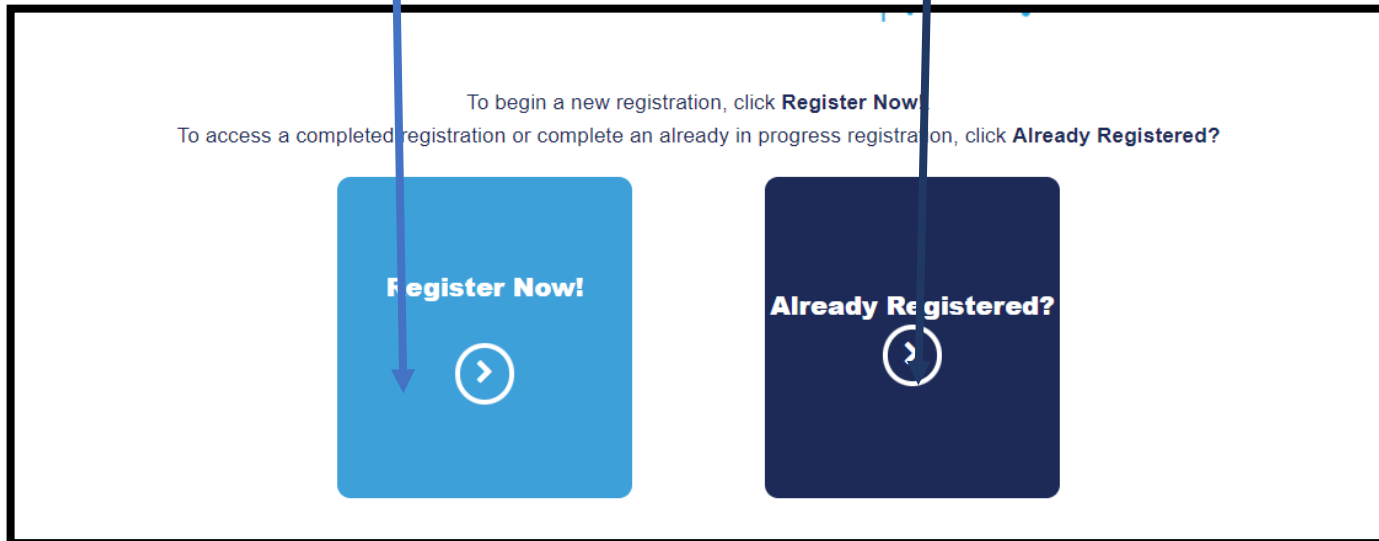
To begin a new registration, click **Register Now!**

To access a completed registration or complete an already in progress registration, click **Already Registered?**

Register Now!

Already Registered?